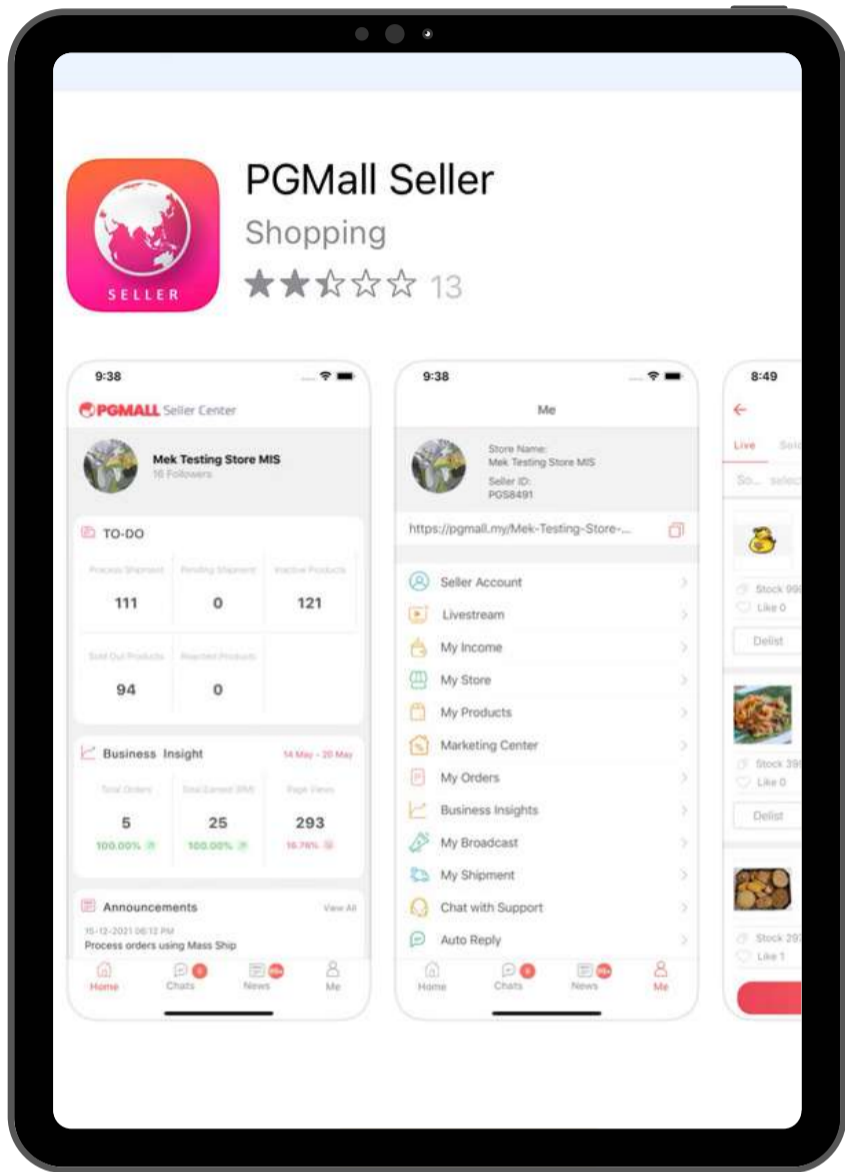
SELLER

PGMall Seller
Shopping
★★☆☆☆ 13

9:38
PGMALL Seller Center
Mek Testing Store MIS
16 Followers
TO-DO
Process Shipment 111
Pending Shipment 0
Inactive Products 121
Sold Out Products 94
Rejected Products 0
Business Insight
14 May - 20 May
Total Orders 5 100.00%
Total Earned (RM) 25 100.00%
Page Views 293 16.76%
Announcements
View All
15-12-2021 06:12 PM
Process orders using Mass Ship
Home
Chats
News
Me

9:38
Me
Store Name:
Mek Testing Store MIS
Seller ID:
PGS8491
https://pgmall.my/Mek-Testing-Store-...
Seller Account
Livestream
My Income
My Store
My Products
Marketing Center
My Orders
Business Insights
My Broadcast
My Shipment
Chat with Support
Auto Reply
Home
Chats
News
Me

8:49
Live
Sold
So... selec
Stock 99
Like 0
Delist
Stock 39
Like 0
Delist
Stock 20
Like 1